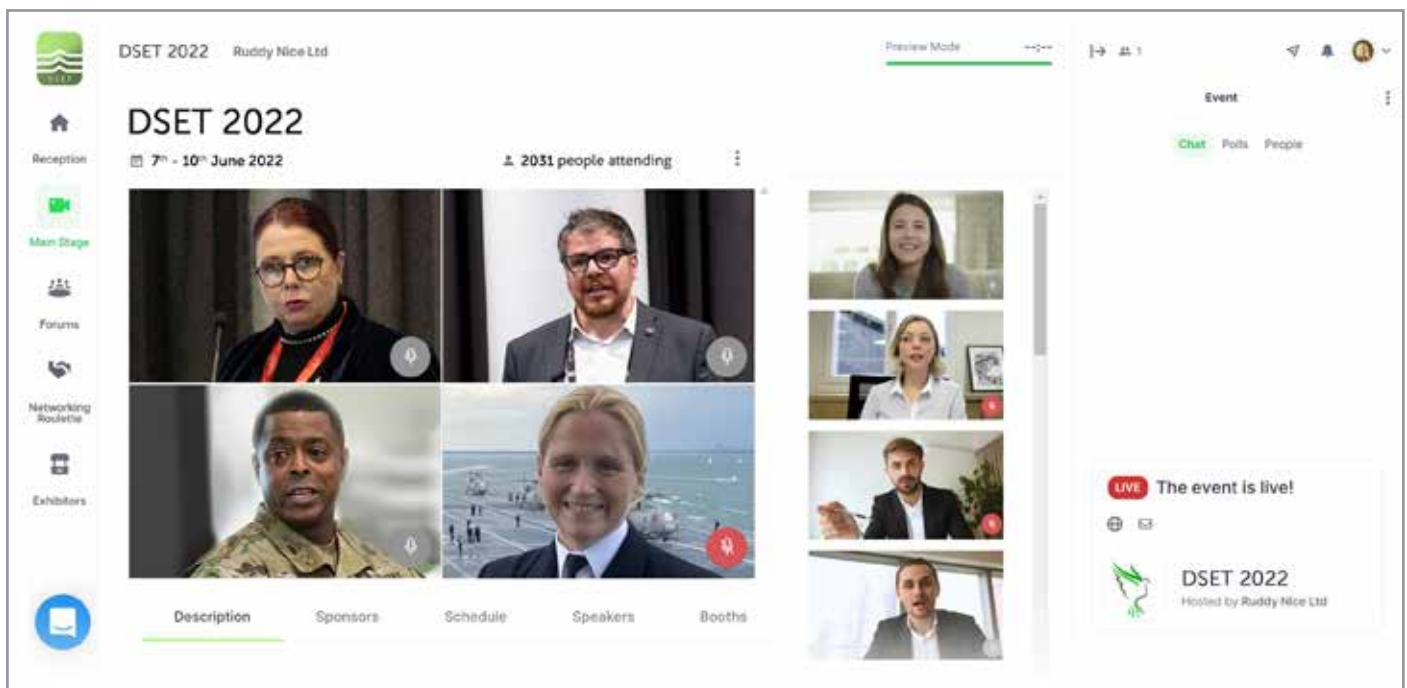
DSET 2022 Ruddy Nice Ltd

Preview Mode --:--

Reception

Main Stage

Forums

Networking Roulette

Exhibitors

DSET 2022

7th - 10th June 2022

2031 people attending

Description Sponsors Schedule Speakers Booths

Event

Chat Polls People

LIVE The event is live!

DSET 2022
Hosted by Ruddy Nice Ltd